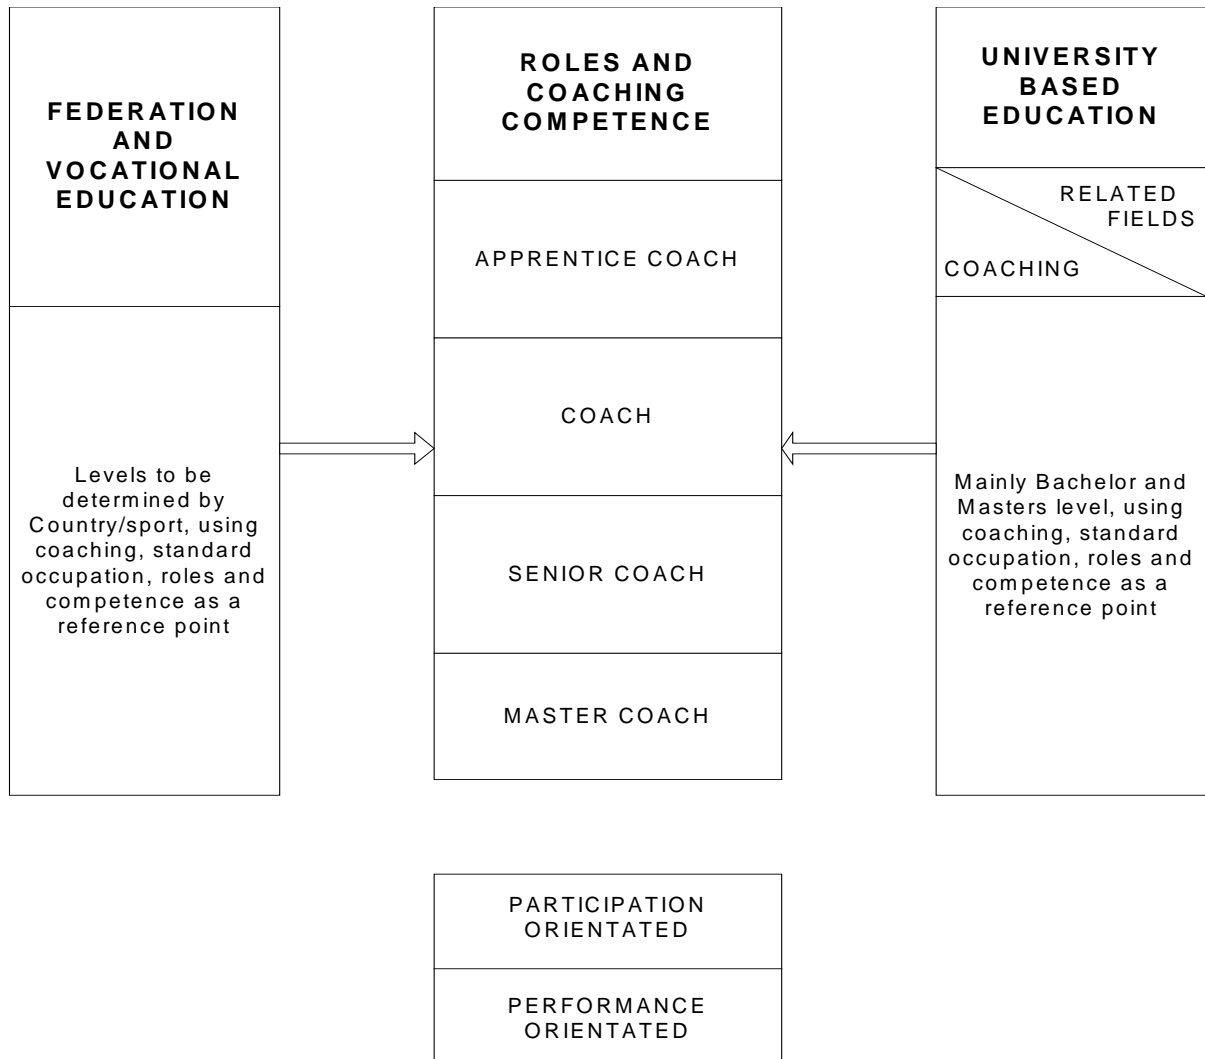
FEDERATION AND VOCATIONAL EDUCATION

Levels to be determined by Country/sport, using coaching, standard occupation, roles and competence as a reference point

ROLES AND COACHING COMPETENCE

APPRENTICE COACH

COACH

SENIOR COACH

MASTER COACH

UNIVERSITY BASED EDUCATION

RELATED FIELDS

COACHING

Mainly Bachelor and Masters level, using coaching, standard occupation, roles and competence as a reference point

PARTICIPATION ORIENTATED

PERFORMANCE ORIENTATED